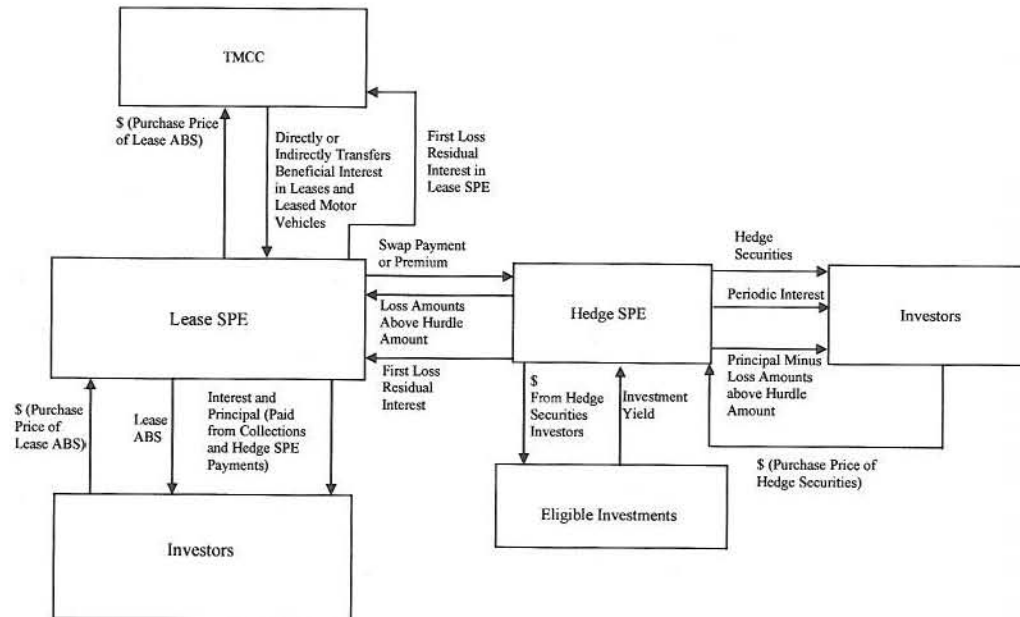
TMCC

$ (Purchase Price of Lease ABS)

Directly or Indirectly Transfers Beneficial Interest in Leases and Leased Motor Vehicles

First Loss Residual Interest in Lease SPE

Lease SPE

Swap Payment or Premium

Loss Amounts Above Hurdle Amount

First Loss Residual Interest

Hedge SPE

Hedge Securities

Periodic Interest

Principal Minus Loss Amounts above Hurdle Amount

Investors

$ (Purchase Price of Lease ABS)

Lease ABS

Interest and Principal (Paid from Collections and Hedge SPE Payments)

$ From Hedge Securities Investors

Investment Yield

$ (Purchase Price of Hedge Securities)

Eligible Investments

Investors